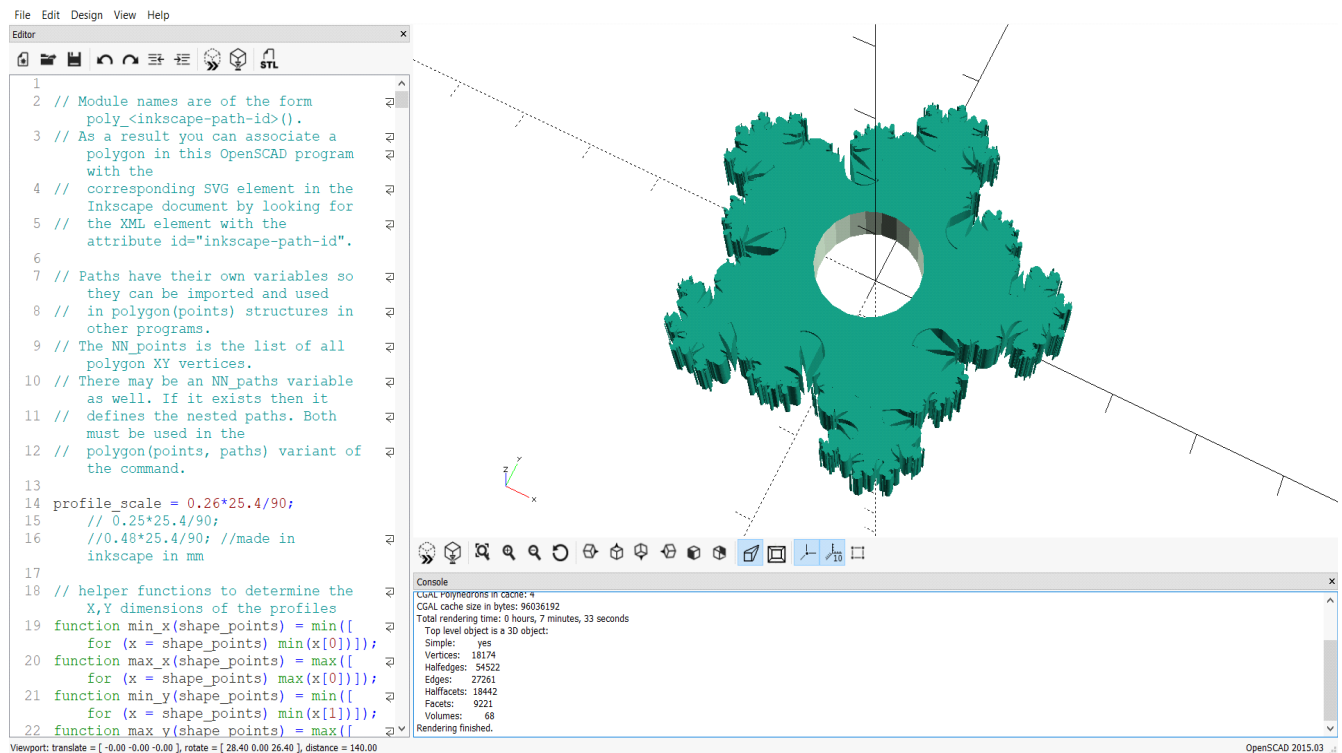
File Edit Design View Help

Editor

STL

1
2 // Module names are of the form poly_<inkscape-path-id>().
3 // As a result you can associate a polygon in this OpenSCAD program with the
4 // corresponding SVG element in the Inkscape document by looking for
5 // the XML element with the attribute id="inkscape-path-id".
6
7 // Paths have their own variables so they can be imported and used
8 // in polygon(points) structures in other programs.
9 // The NN_points is the list of all polygon XY vertices.
10 // There may be an NN_paths variable as well. If it exists then it
11 // defines the nested paths. Both must be used in the
12 // polygon(points, paths) variant of the command.
13
14 profile_scale = 0.26*25.4/90;
15 // 0.25*25.4/90;
16 //0.48*25.4/90; //made in inkscape in mm
17
18 // helper functions to determine the X,Y dimensions of the profiles
19 function min_x(shape_points) = min([ for (x = shape_points) min(x[0])]);
20 function max_x(shape_points) = max([ for (x = shape_points) max(x[0])]);
21 function min_y(shape_points) = min([ for (x = shape_points) min(x[1])]);
22 function max_y(shape_points) = max([

Console

CGAL Polyhedrons in cache: 4
CGAL cache size in bytes: 96036192
Total rendering time: 0 hours, 7 minutes, 33 seconds
Top level object is a 3D object:
Simple: yes
Vertices: 18174
Halfedges: 54522
Edges: 27261
Halffacets: 18442
Facets: 9221
Volumes: 68
Rendering finished.

Viewport: translate = [ -0.00 -0.00 -0.00 ], rotate = [ 28.40 0.00 26.40 ], distance = 140.00

OpenSCAD 2015.03